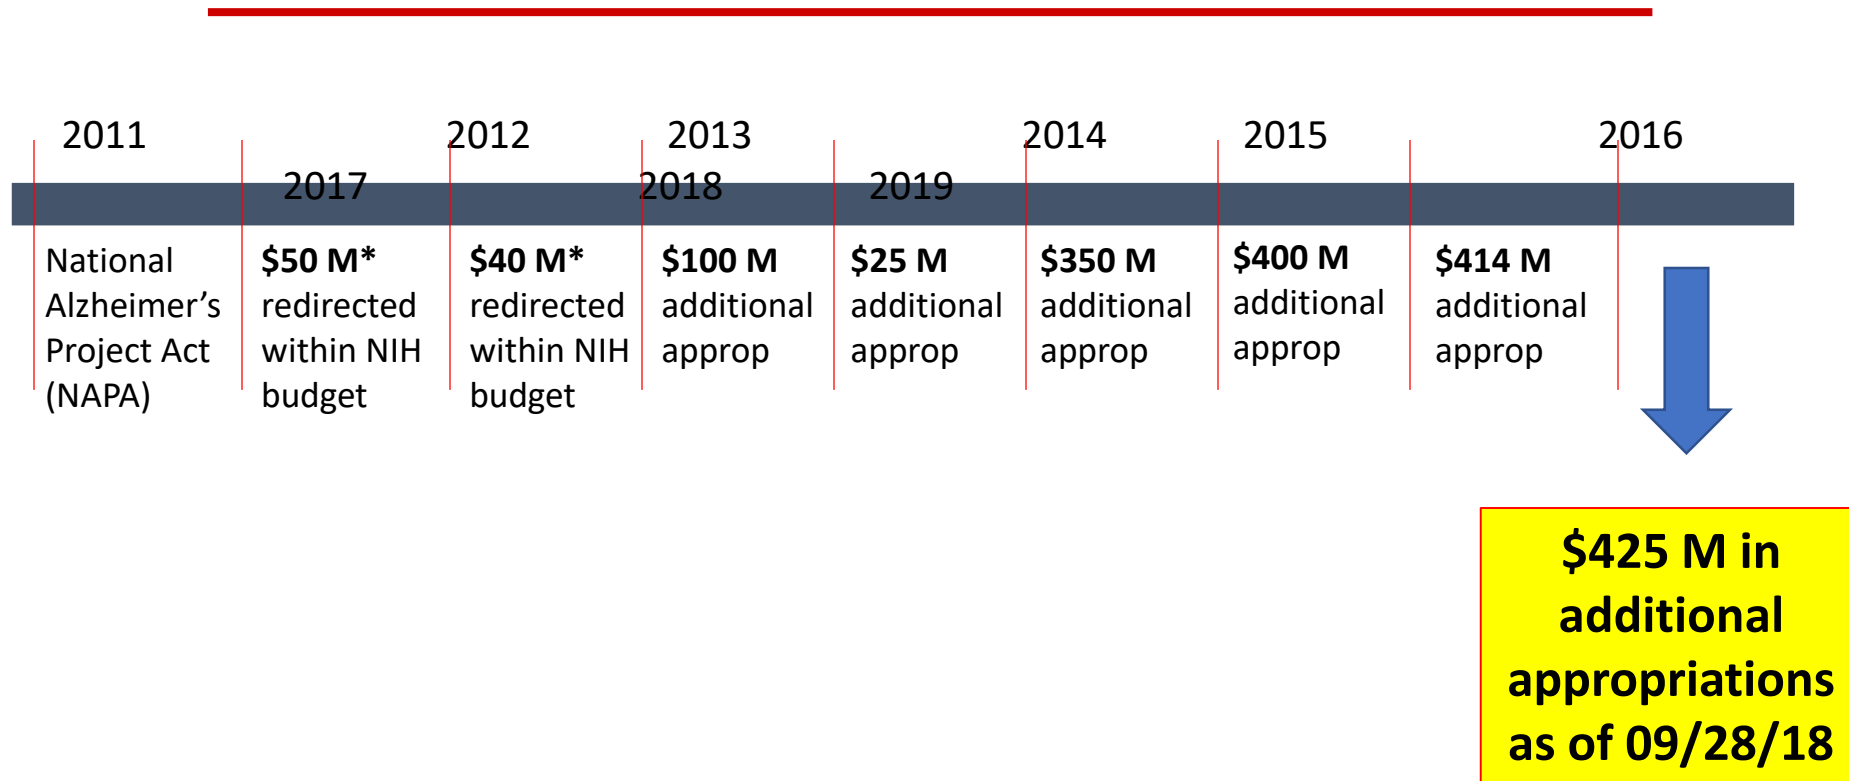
2011 2017 2012 2013 2018 2019 2014 2015 2016

National Alzheimer's Project Act (NAPA)

$50 M* redirected within NIH budget

$40 M* redirected within NIH budget

$100 M additional approp

$25 M additional approp

$350 M additional approp

$400 M additional approp

$414 M additional approp

$425 M in additional appropriations as of 09/28/18